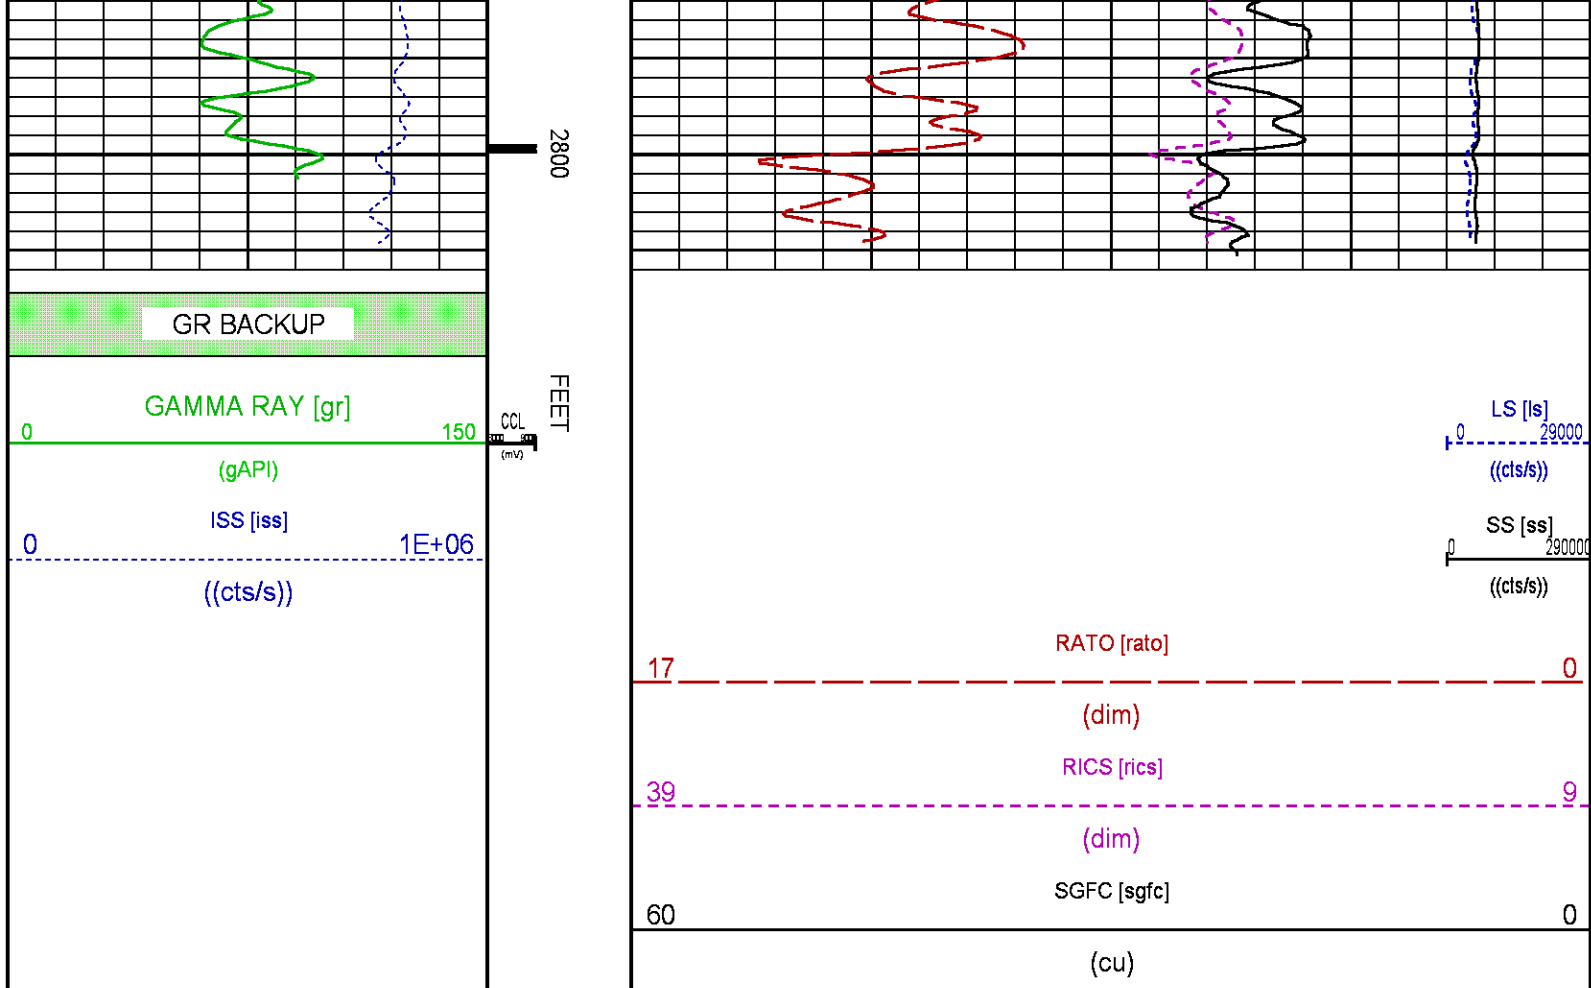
2800

GR BACKUP

GAMMA RAY [gr]
0 150
(gAPI)

ISS [iss]
0 1E+06
((cts/s))

CCL
(mV)

FEET

LS [ls]
0 29000
((cts/s))

SS [ss]
0 290000
((cts/s))

RATO [rato]
17 0
(dim)

RICS [rics]
39 9
(dim)

SGFC [sgfc]
60 0
(cu)